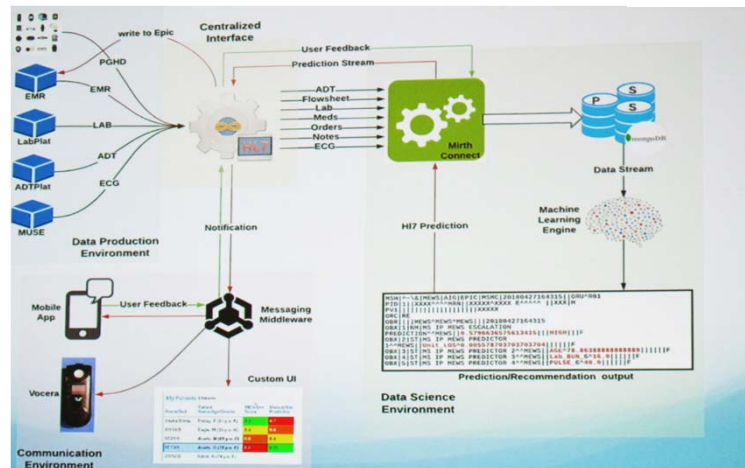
write to Epic

Centralized Interface

User Feedback

Prediction Stream

PGHD

EMR

EMR

LabPlat

LAB

ADTPlat

ADT

MUSE

ECG

Data Production Environment

ADT

Flowsheet

Lab

Meds

Orders

Notes

ECG

HL7

Mirth Connect

P

S

S

mongoDB

Data Stream

Machine Learning Engine

Notification

Hl7 Prediction

Mobile App

User Feedback

Messaging Middleware

Custom UI

Vocera

My Patients

Communication Environment

MSH|^~\&|MEWS|AIG|EPIC|MSMC|20180427164315||ORU^R01
PID|||XXXX^^^^MRN||XXXXX^XXXX X^^^^^||XXX|M
PV1||||||||||||||XXXXX
ORC|RE
OBR|||MEWS^MEWS^MEWS|||20180427164315
OBX|1|NM|MS IP MEWS ESCALATION
PREDICTION^MEWS||0.579663657563415||[HIGH]||F
OBX|2|ST|MS IP MEWS PREDICTOR
1^MEWS||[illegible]||||F
OBX|3|ST|MS IP MEWS PREDICTOR 2^^MEWS||AGE^78.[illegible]||||||F
OBX|4|ST|MS IP MEWS PREDICTOR 3^^MEWS||Lab_BUN_6^56.0||||F
OBX|5|ST|MS IP MEWS PREDICTOR 4^^MEWS||PULSE 6^60.0||||F

Prediction/Recommendation output

Data Science Environment